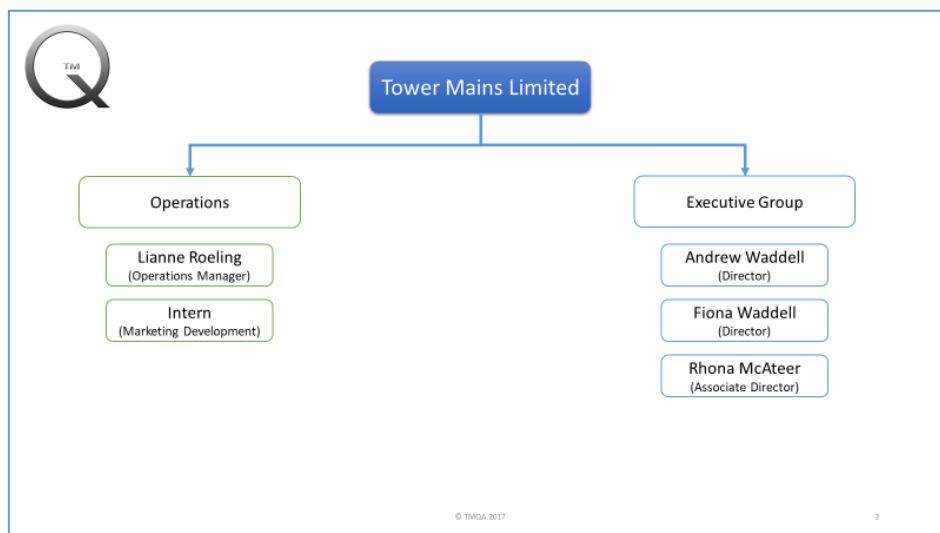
TM

Tower Mains Limited

Operations

Lianne Roeling
(Operations Manager)

Intern
(Marketing Development)

Executive Group

Andrew Waddell
(Director)

Fiona Waddell
(Director)

Rhona McAteer
(Associate Director)

© TMQA 2017

2